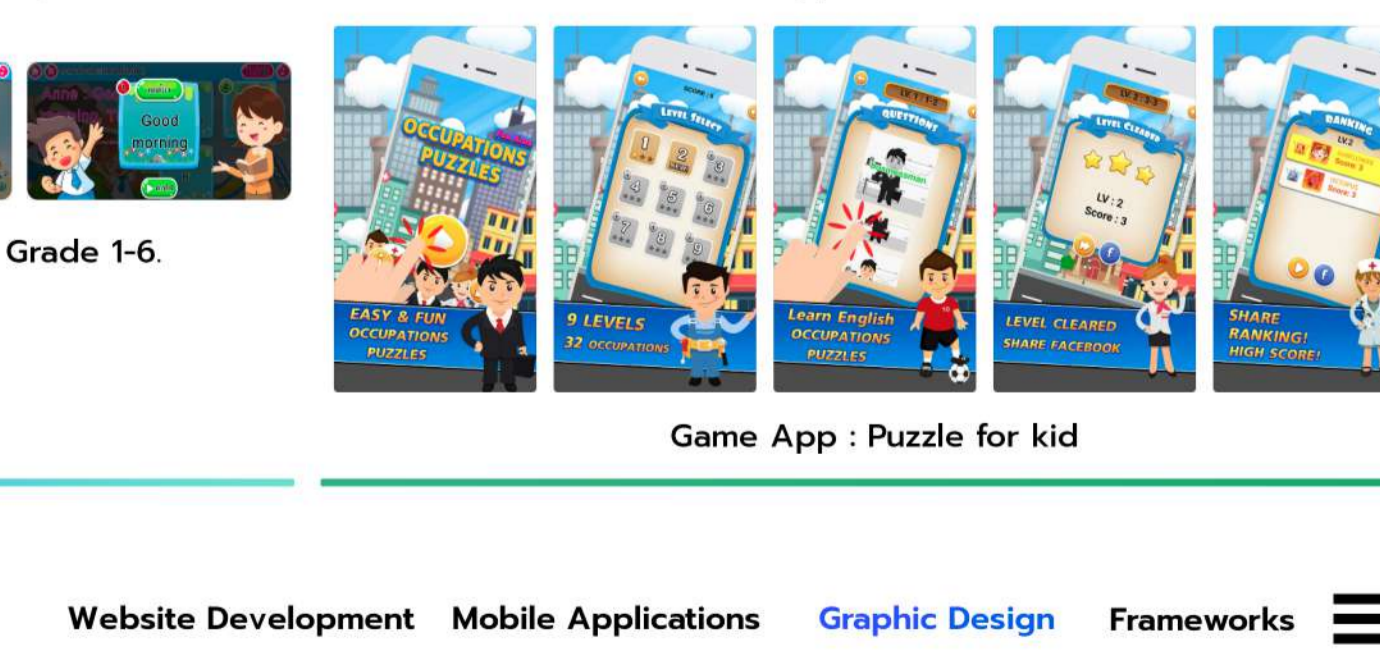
Good morning

Grade 1-6.

OCCUPATIONS PUZZLES

EASY & FUN OCCUPATIONS PUZZLES

LEVEL SELECT

9 LEVELS 32 OCCUPATIONS

QUESTIONS

Learn English OCCUPATIONS PUZZLES

LEVEL CLEARED

LV : 2 Score : 3

LEVEL CLEARED SHARE FACEBOOK

RANKING

SHARE RANKING! HIGH SCORE!

Game App : Puzzle for kid

Website Development Mobile Applications Graphic Design Frameworks